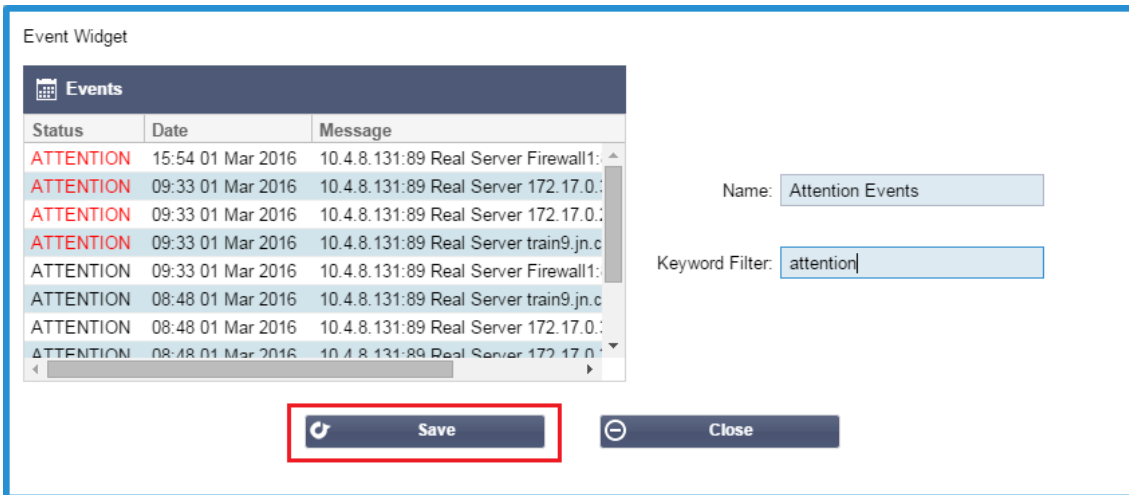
Event Widget

Events

| Status | Date | Message |
|---|---|---|
| ATTENTION | 15:54 01 Mar 2016 | 10.4.8.131:89 Real Server Firewall1: |
| ATTENTION | 09:33 01 Mar 2016 | 10.4.8.131:89 Real Server 172.17.0. |
| ATTENTION | 09:33 01 Mar 2016 | 10.4.8.131:89 Real Server 172.17.0. |
| ATTENTION | 09:33 01 Mar 2016 | 10.4.8.131:89 Real Server train9.jn.c |
| ATTENTION | 09:33 01 Mar 2016 | 10.4.8.131:89 Real Server Firewall1: |
| ATTENTION | 08:48 01 Mar 2016 | 10.4.8.131:89 Real Server train9.jn.c |
| ATTENTION | 08:48 01 Mar 2016 | 10.4.8.131:89 Real Server 172.17.0. |
| ATTENTION | 08:48 01 Mar 2016 | 10.4.8.131:89 Real Server 172.17.0. |

Name: Attention Events

Keyword Filter: attention

Save

Close